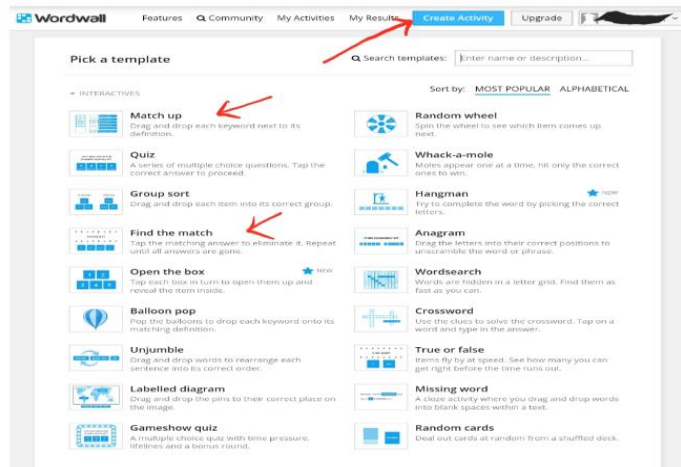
Wordwall Features Community My Activities My Results Create Activity Upgrade

Pick a template

Search templates: Enter name or description...

INTERACTIVES

Sort by: MOST POPULAR ALPHABETICAL

Match up
Drag and drop each keyword next to its definition.

Random wheel
Spin the wheel to see which item comes up next.

Quiz
A series of multiple choice questions. Tap the correct answer to proceed.

Whack-a-mole
Moles appear one at a time, hit only the correct ones to win.

Group sort
Drag and drop each item into its correct group.

Hangman
new
Try to complete the word by picking the correct letters.

Find the match
Tap the matching answer to eliminate it. Repeat until all answers are gone.

Anagram
Drag the letters into their correct positions to unscramble the word or phrase.

Open the box
new
Tap each box in turn to open them up and reveal the item inside.

Wordsearch
Words are hidden in a letter grid. Find them as fast as you can.

Balloon pop
Pop the balloons to drop each keyword onto its matching definition.

Crossword
Use the clues to solve the crossword. Tap on a word and type in the answer.

Unjumble
Drag and drop words to rearrange each sentence into its correct order.

True or false
Items fly by at speed. See how many you can get right before the time runs out.

Labelled diagram
Drag and drop the pins to their correct place on the image.

Missing word
A cloze activity where you drag and drop words into blank spaces within a text.

Gameshow quiz
A multiple choice quiz with time pressure, lifelines and a bonus round.

Random cards
Deal out cards at random from a shuffled deck.